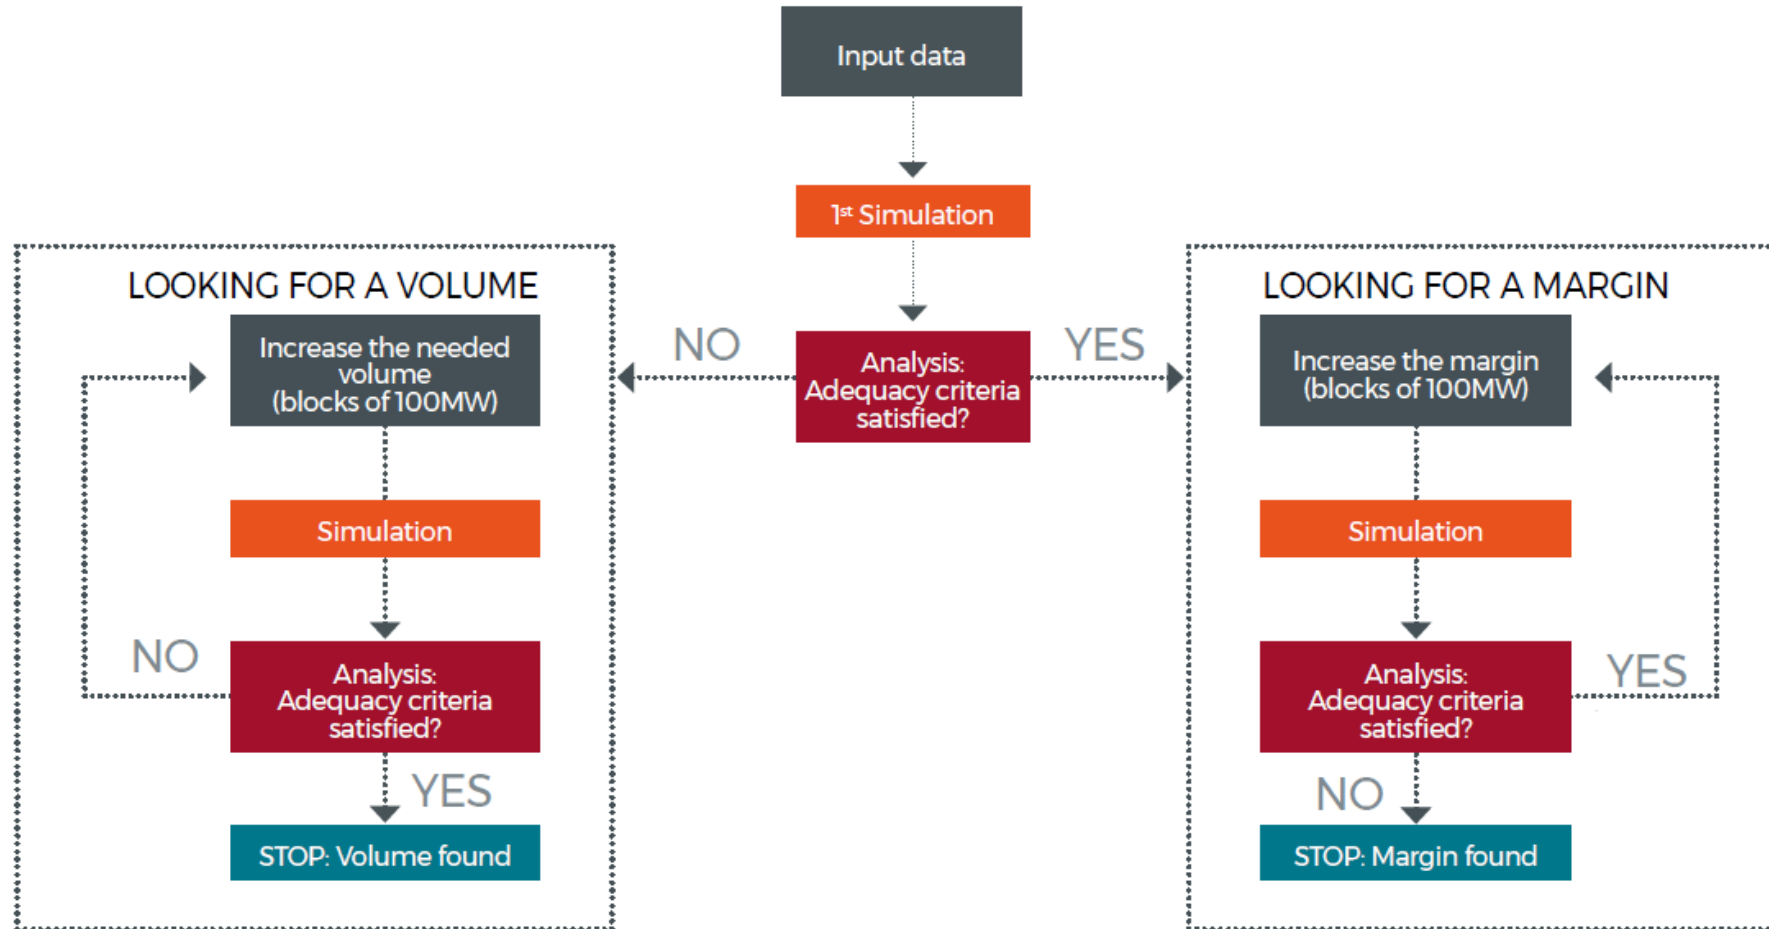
Input data

1st Simulation

NO

Analysis: Adequacy criteria satisfied?

YES

LOOKING FOR A VOLUME

Increase the needed volume (blocks of 100MW)

Simulation

NO

Analysis: Adequacy criteria satisfied?

YES

STOP: Volume found

LOOKING FOR A MARGIN

Increase the margin (blocks of 100MW)

Simulation

Analysis: Adequacy criteria satisfied?

YES

NO

STOP: Margin found